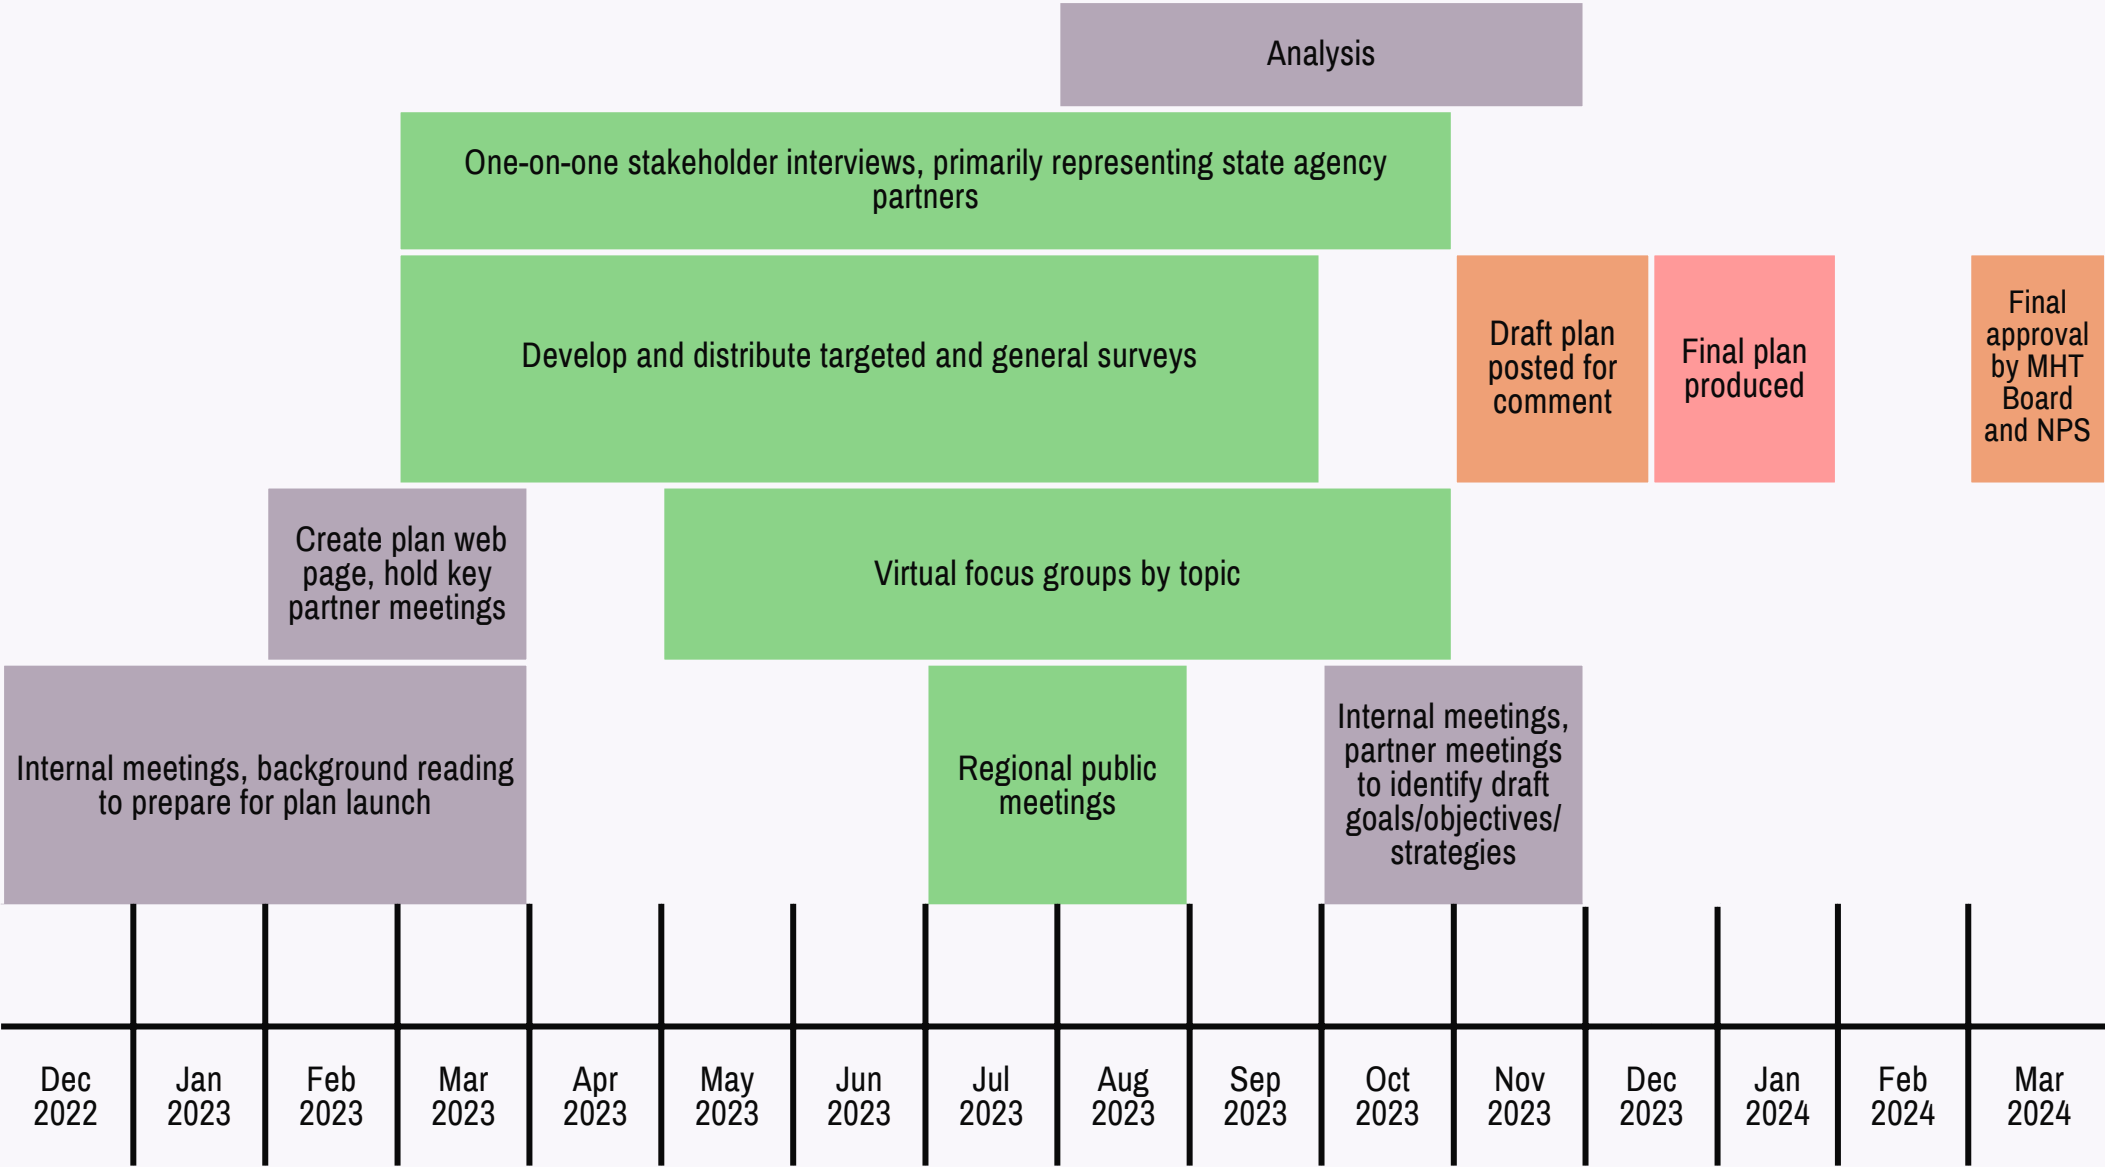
Analysis

One-on-one stakeholder interviews, primarily representing state agency partners

Develop and distribute targeted and general surveys

Draft plan posted for comment

Final plan produced

Final approval by MHT Board and NPS

Create plan web page, hold key partner meetings

Virtual focus groups by topic

Internal meetings, background reading to prepare for plan launch

Regional public meetings

Internal meetings, partner meetings to identify draft goals/objectives/ strategies

Dec 2022
Jan 2023
Feb 2023
Mar 2023
Apr 2023
May 2023
Jun 2023
Jul 2023
Aug 2023
Sep 2023
Oct 2023
Nov 2023
Dec 2023
Jan 2024
Feb 2024
Mar 2024